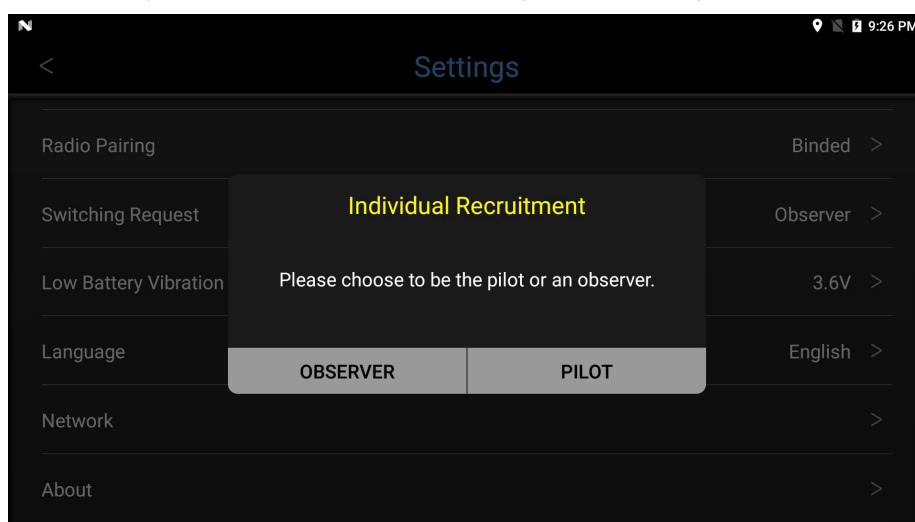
9:26 PM

<

Settings

Radio Pairing

Binded >

Switching Request

Observer >

Low Battery Vibration

3.6V >

Language

English >

Network

>

About

>

Individual Recruitment

Please choose to be the pilot or an observer.

OBSERVER

PILOT